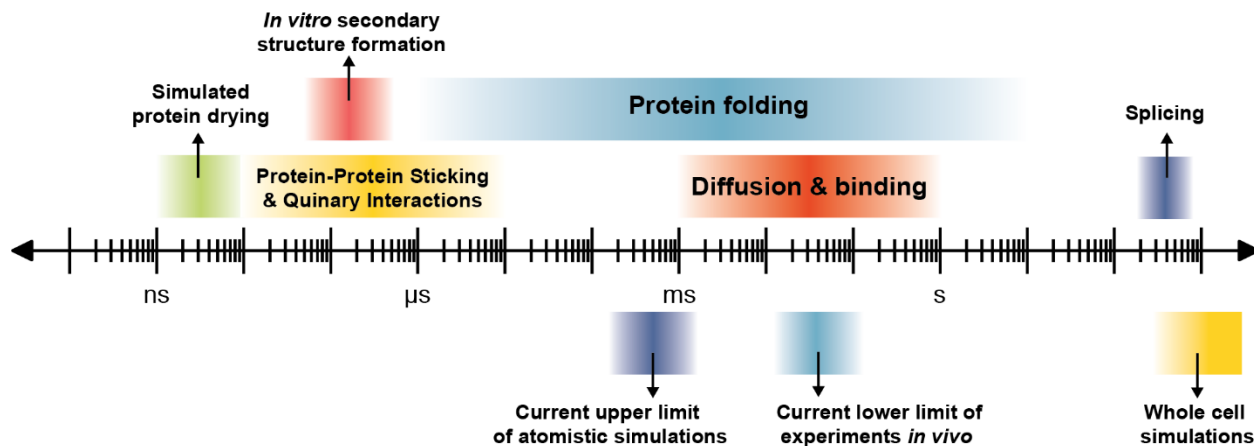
*In vitro* secondary structure formation

Simulated protein drying

Protein folding

Splicing

Protein-Protein Sticking & Quinary Interactions

Diffusion & binding

ns

μs

ms

s

Current upper limit of atomistic simulations

Current lower limit of experiments *in vivo*

Whole cell simulations